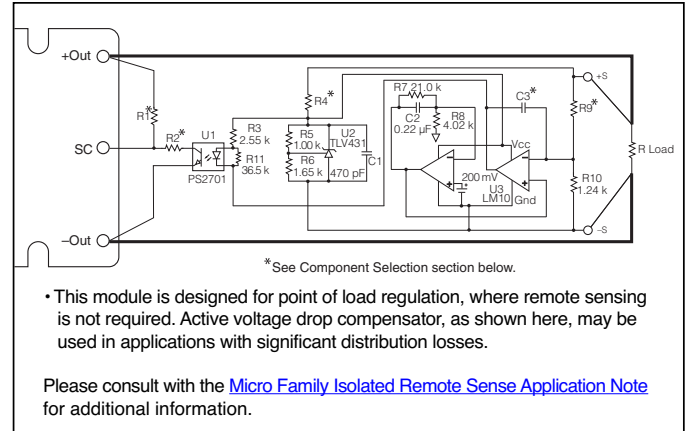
+Out

SC

–Out

R1*

R2*

U1

PS2701

R3
2.55 k

R11
36.5 k

R4*

R5
1.00 k

R6
1.65 k

U2
TLV431

C1
470 pF

R7 21.0 k

C2
0.22 µF

R8
4.02 k

C3*

200 mV

U3
LM10

Vcc

Gnd

R9*

R10
1.24 k

+S

–S

R Load

*See Component Selection section below.

• This module is designed for point of load regulation, where remote sensing is not required. Active voltage drop compensator, as shown here, may be used in applications with significant distribution losses.

Please consult with the Micro Family Isolated Remote Sense Application Note for additional information.